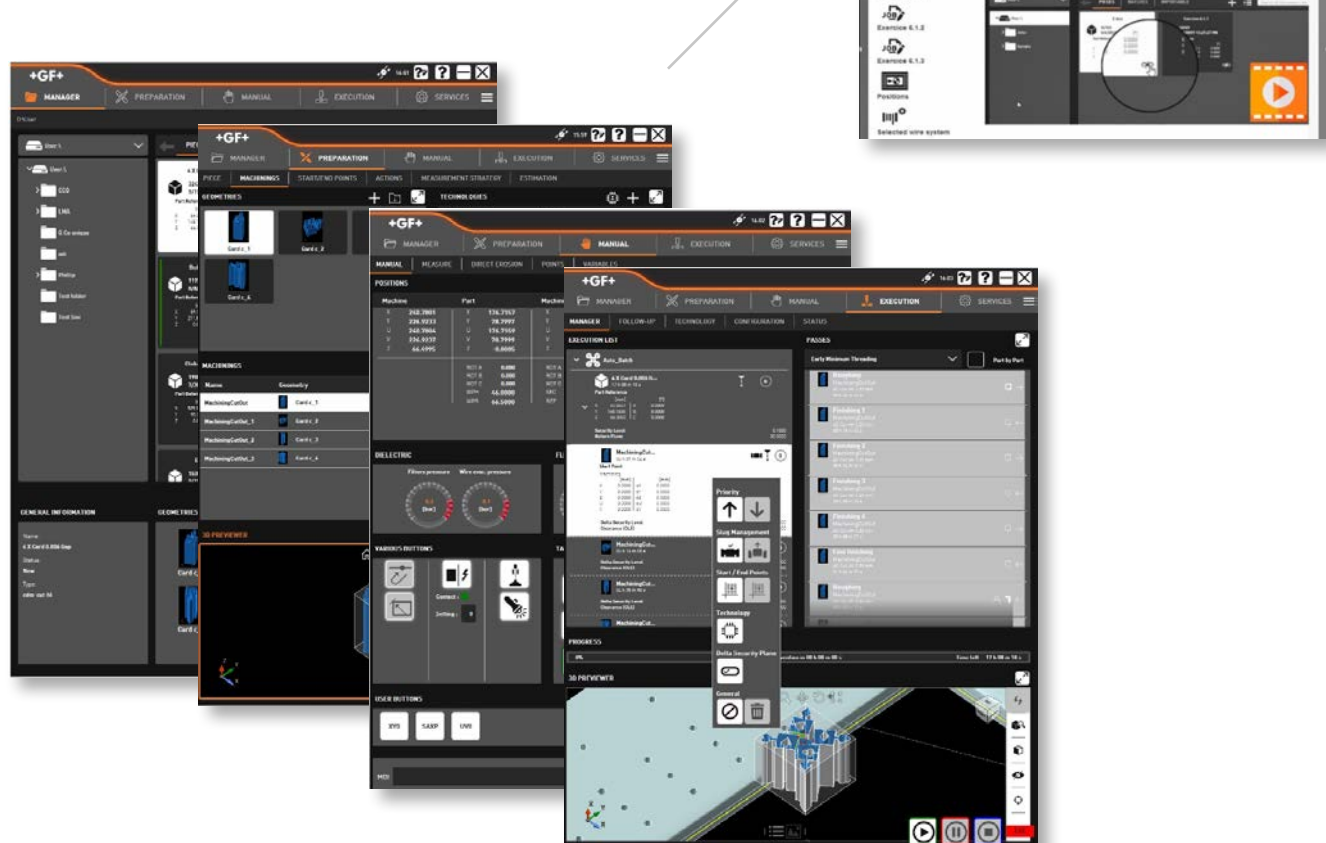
Exercice 6.1.2

Exercice 6.1.3

Positions

Selected wire system

+GF+

MANAGER PREPARATION MANUAL EXECUTION SERVICES

User 1

CCO

LNS

Dossier

Test folder

GENERAL INFORMATION

GEOMETRIES

Name

Status

New

Type

+GF+

MANAGER PREPARATION MANUAL EXECUTION SERVICES

PIECE MACHININGS START/END POINTS ACTIONS MEASUREMENT STRATEGY ESTIMATION

GEOMETRIES

TECHNOLOGIES

Card c_1

Card c_2

Card c_4

MACHININGS

| Name | Geometry |
|---|---|
| MachiningCutOut | Card c_1 |
| MachiningCutOut_1 | Card c_2 |
| MachiningCutOut_2 | Card c_3 |
| MachiningCutOut_3 | Card c_4 |

3D PREVIEWER

+GF+

MANAGER PREPARATION MANUAL EXECUTION SERVICES

MANUAL MEASURE DIRECT EROSION POINTS VARIABLES

POSITIONS

| Machine | | Part | |
|---|---|---|---|
| X | 240.7801 | X | 176.7357 |
| Y | 236.9233 | Y | 28.7997 |
| U | 240.7804 | U | 176.7359 |
| V | 236.9237 | V | 28.7999 |
| Z | 46.6995 | Z | -0.0005 |

DIELECTRIC

Filters pressure

Wire emi. pressure

VARIOUS BUTTONS

USER BUTTONS

XYS

SARP

UVX

MDI

+GF+

MANAGER PREPARATION MANUAL EXECUTION SERVICES

MANAGER FOLLOW-UP TECHNOLOGY CONFIGURATION STATUS

EXECUTION LIST

Auto_Batch

Part Reference

MachiningCut...

Delta Security Level

Priority

Slug Management

Start / End Points

Technology

Delta Security Plane

General

PASSES

Early Minimum Threading

Part by Part

Roughing

Finishing 1

Finishing 2

Finishing 3

Finishing 4

Last finishing

Roughing

PROGRESS

0%

3D PREVIEWER